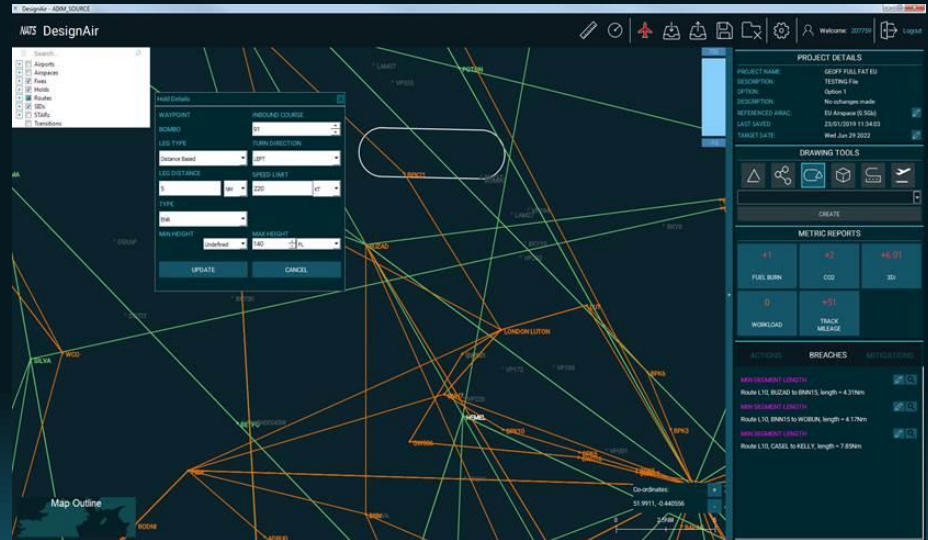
DesignAir - ADIM_SOURCE

NATS DesignAir

Welcome: 207750 Logout

Search...
Airports
Airspaces
Fixes
Holds
Routes
SIDs
STARs
Transitions

Hold Details
WAYPOINT
BOMBO
INBOUND COURSE
91
LEG TYPE
Distance Based
TURN DIRECTION
LEFT
LEG DISTANCE
5
NM
SPEED LIMIT
220
KT
TYPE
BNK
MIN HEIGHT
Undefined
MAX HEIGHT
140
FL
UPDATE
CANCEL

PROJECT DETAILS
PROJECT NAME: GEOFF FULL FAT EU
DESCRIPTION: TESTING File
OPTION: Option 1
DESCRIPTION: No changes made
REFERENCED AIRAC: EU Airspace (0.5Gb)
LAST SAVED: 23/01/2019 11:34:03
TARGET DATE: Wed Jun 29 2022

DRAWING TOOLS
CREATE

METRIC REPORTS
+1
FUEL BURN
+2
CO2
+6.01
3Di
0
WORKLOAD
+51
TRACK MILEAGE

ACTIONS BREACHES MITIGATIONS

MIN SEGMENT LENGTH
Route L10, BUZAD to BNN15, length = 4.31Nm
MIN SEGMENT LENGTH
Route L10, BNN15 to WOBUN, length = 4.17Nm
MIN SEGMENT LENGTH
Route L10, CASEL to KELLY, length = 7.85Nm

LAM07
VP105
POTON
BNN15
WOBUN
LAM03
BUZAD
LONDON LUTON
HEMEL
SILVA
WOD
BPK3
BPK10
KELLY
RODNI
ADVAN
Map Outline
Co-ordinates:
51.9911, -0.440556
2.5NM